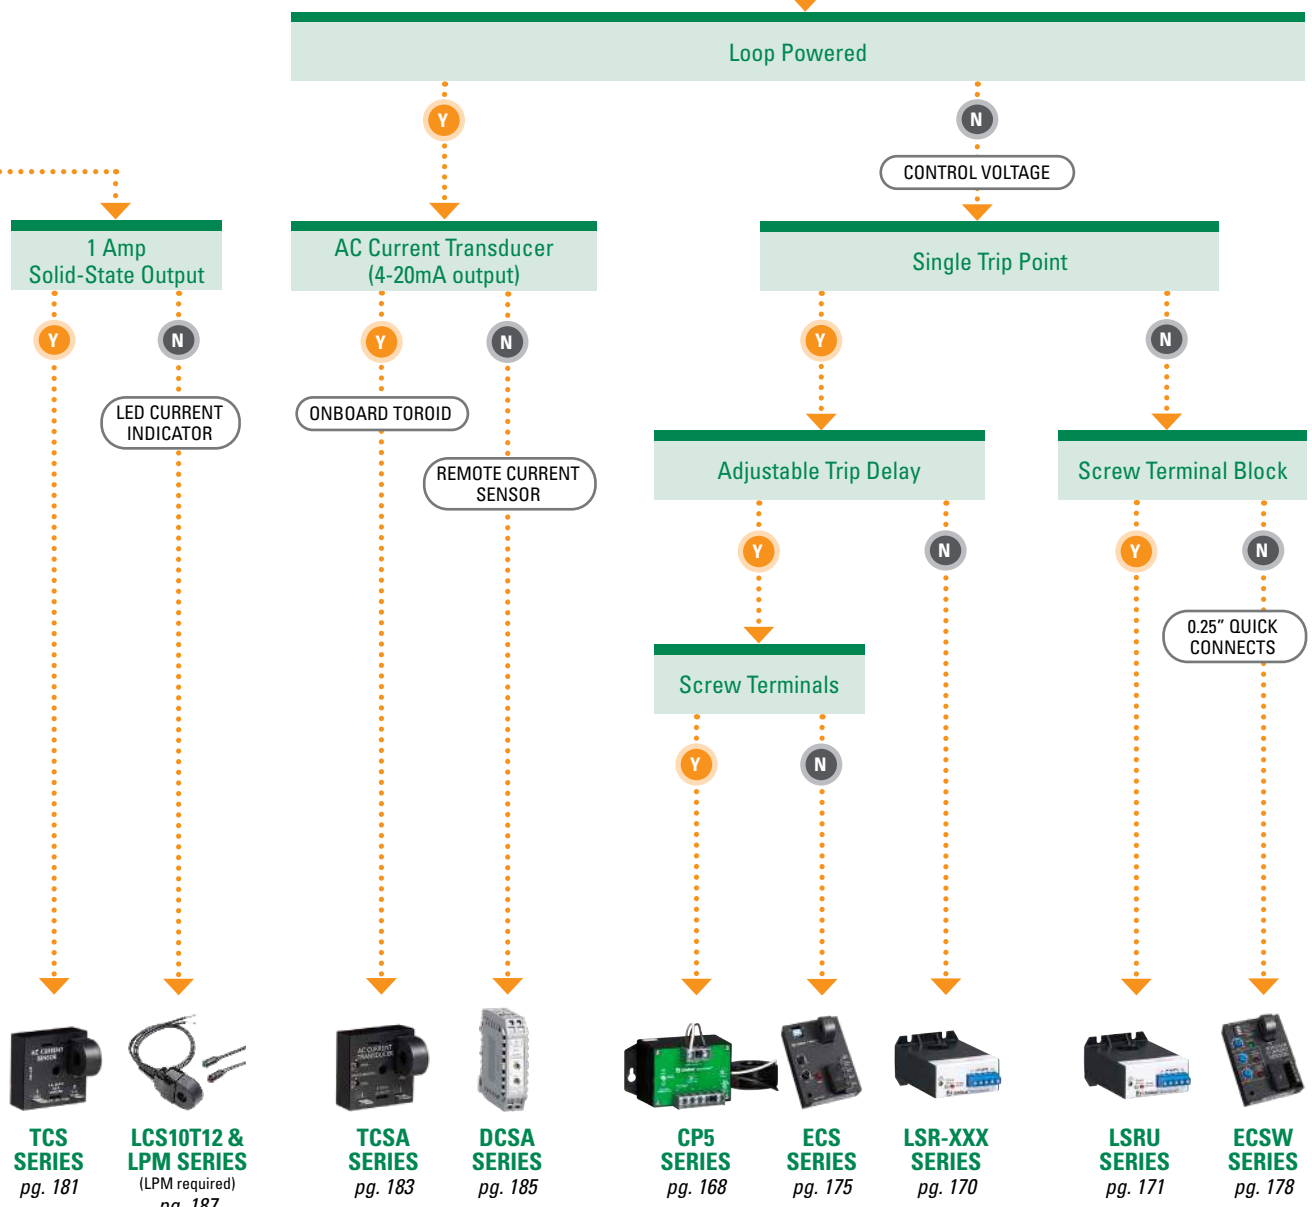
Loop Powered

Y

N

CONTROL VOLTAGE

1 Amp Solid-State Output

AC Current Transducer (4-20mA output)

Single Trip Point

Y

N

Y

N

Y

N

LED CURRENT INDICATOR

ONBOARD TOROID

REMOTE CURRENT SENSOR

Adjustable Trip Delay

Screw Terminal Block

Y

N

Y

N

0.25" QUICK CONNECTS

Screw Terminals

Y

N

TCS SERIES pg. 181

LCS10T12 & LPM SERIES (LPM required) pg. 187

TCSA SERIES pg. 183

DCSA SERIES pg. 185

CP5 SERIES pg. 168

ECS SERIES pg. 175

LSR-XXX SERIES pg. 170

LSRU SERIES pg. 171

ECSW SERIES pg. 178